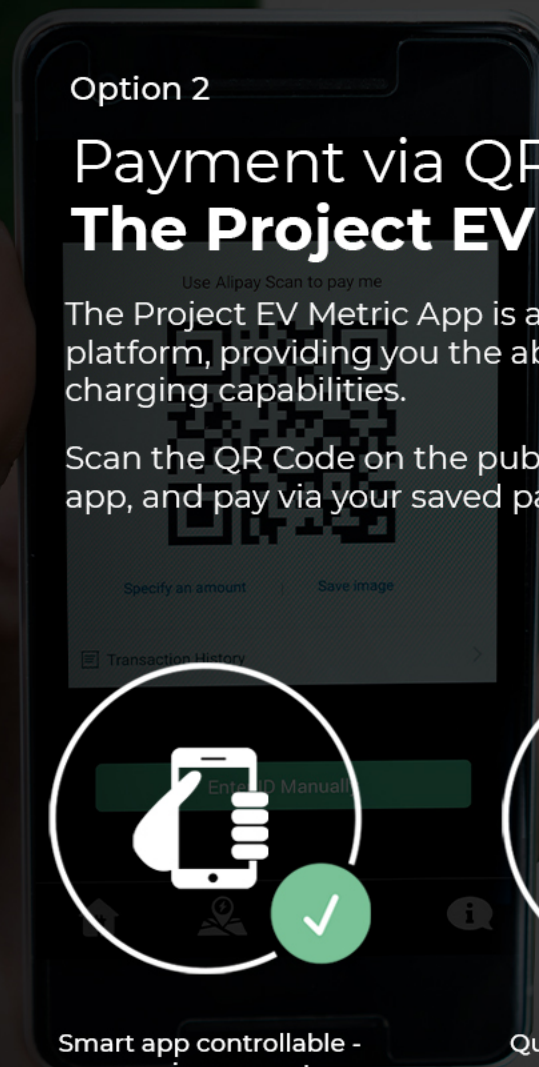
Option 2

Payment via QR

The Project EV

Use Alipay Scan to pay me

The Project EV Metric App is a platform, providing you the ab charging capabilities.

Scan the QR Code on the pub app, and pay via your saved pa

Specify an amount

Save image

Transaction History

Ente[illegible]D Manuall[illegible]

Smart app controllable -

Qu